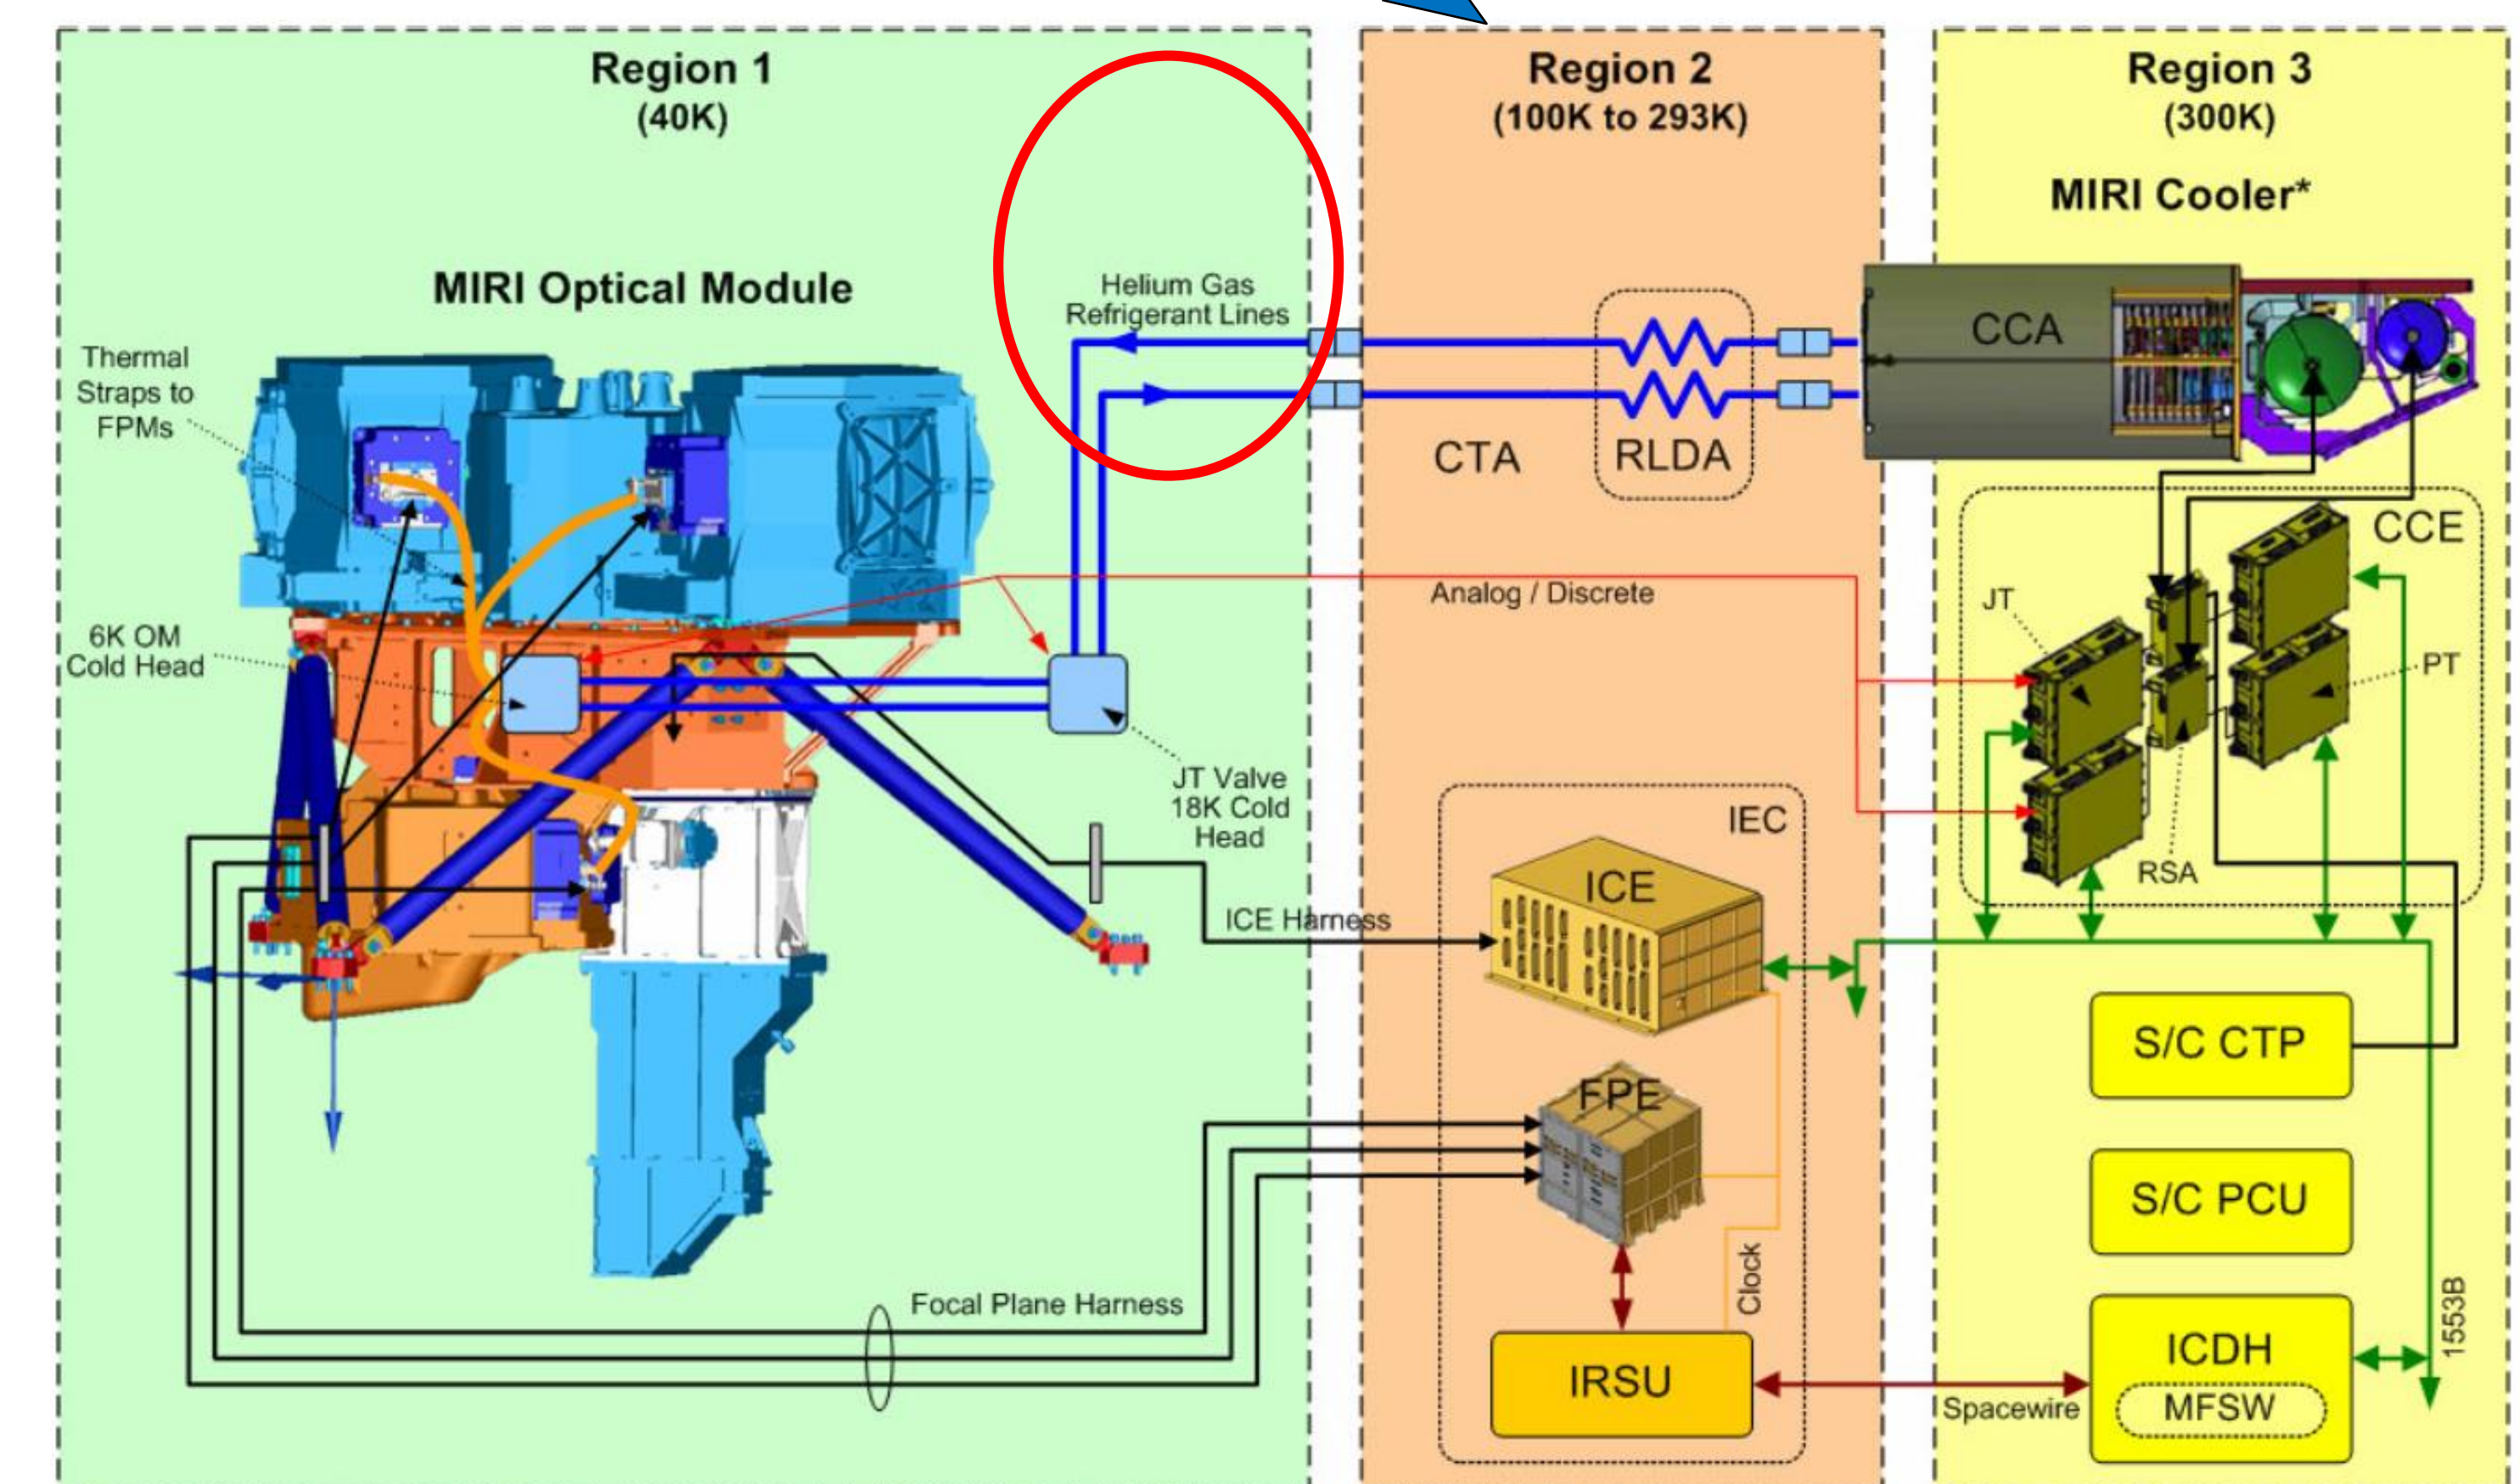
Region 1
(40K)

Region 2
(100K to 293K)

Region 3
(300K)

MIRI Cooler*

MIRI Optical Module

Helium Gas Refrigerant Lines

Thermal Straps to FPMs

CCA

CTA

RLDA

CCE

Analog / Discrete

JT

PT

6K OM Cold Head

JT Valve 18K Cold Head

IEC

RSA

ICE

ICE Harness

S/C CTP

FPE

S/C PCU

Clock

1553B

Focal Plane Harness

ICDH

IRSU

Spacewire

MFSW